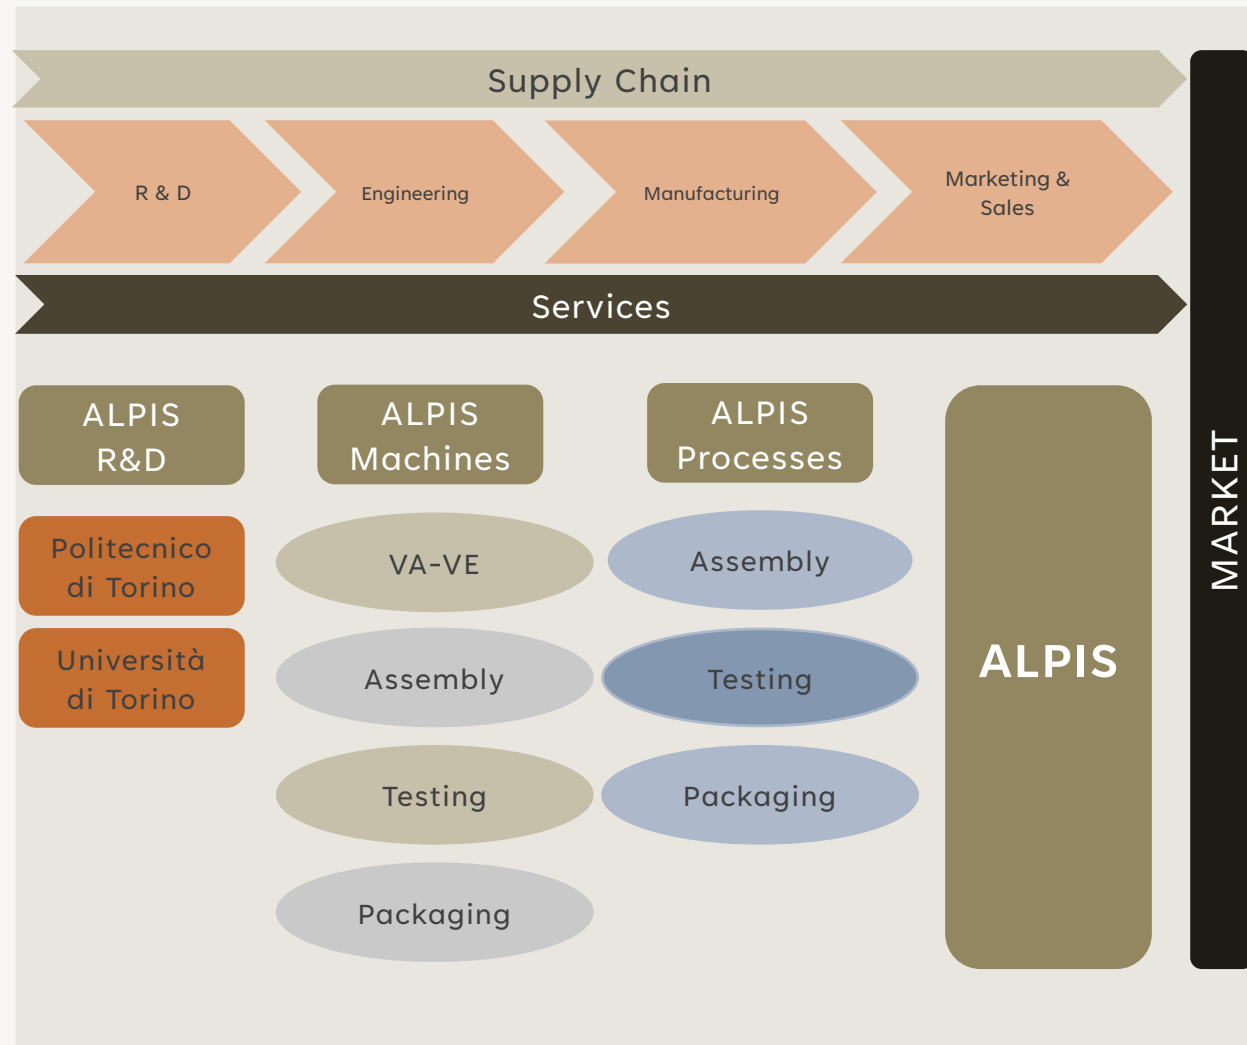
Supply Chain

R & D

Engineering

Manufacturing

Marketing & Sales

Services

MARKET

ALPIS R&D

ALPIS Machines

ALPIS Processes

ALPIS

Politecnico di Torino

Università di Torino

VA-VE

Assembly

Testing

Packaging

Assembly

Testing

Packaging